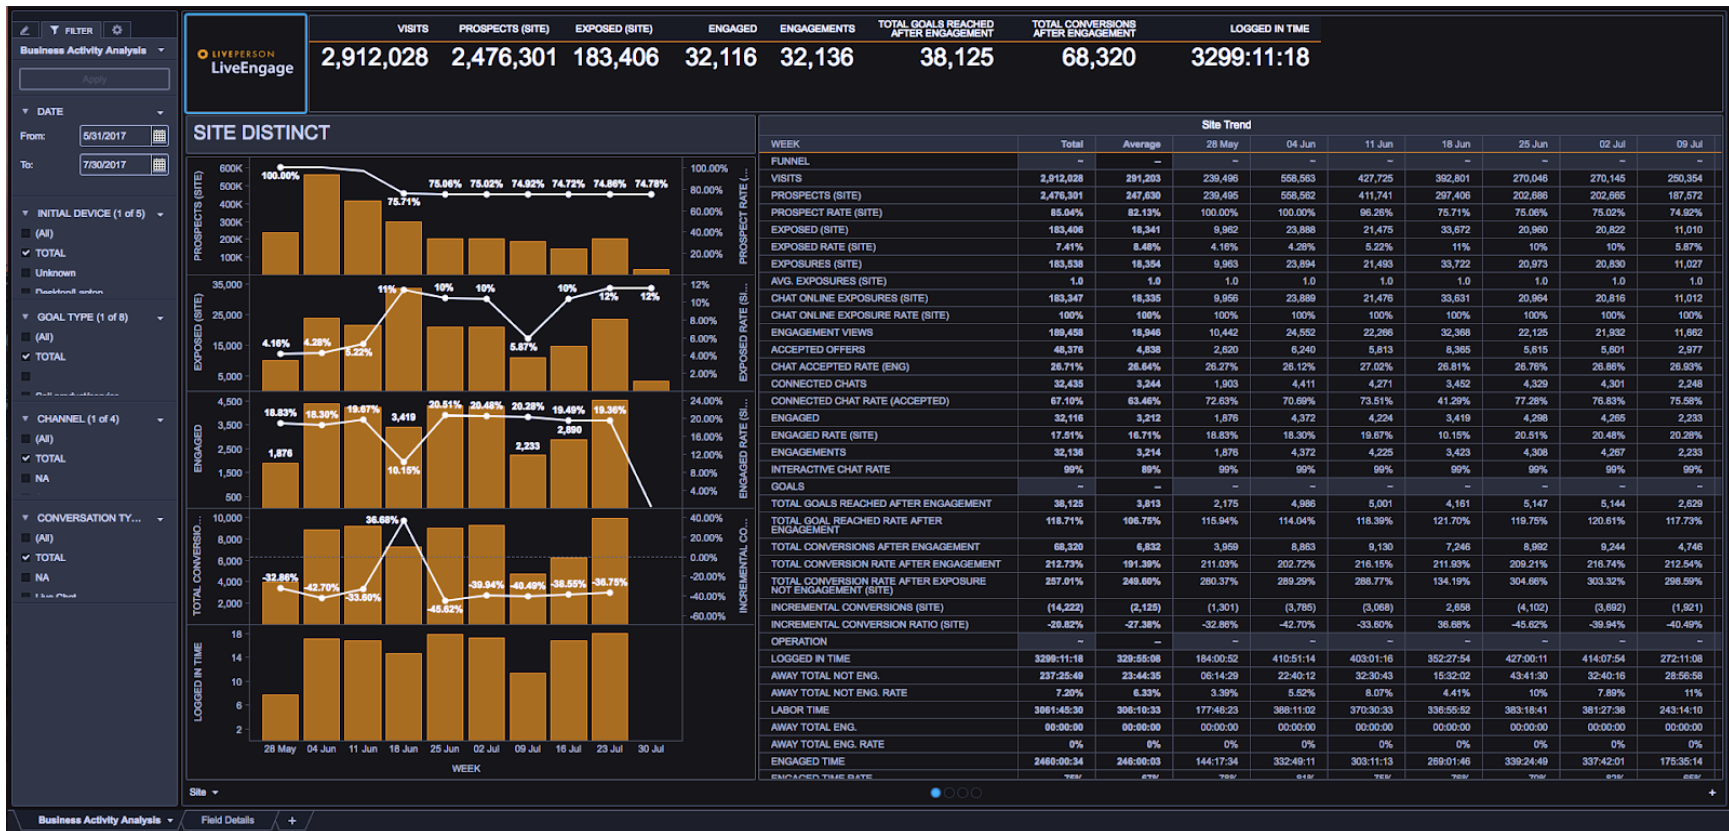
FILTER

Business Activity Analysis

Apply

DATE

From: 5/31/2017

To: 7/30/2017

INITIAL DEVICE (1 of 5)

(All)

TOTAL

Unknown

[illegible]

GOAL TYPE (1 of 8)

(All)

TOTAL

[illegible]

CHANNEL (1 of 4)

(All)

TOTAL

NA

CONVERSATION TY...

(All)

TOTAL

NA

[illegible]

LIVEPERSON LiveEngage

| VISITS | PROSPECTS (SITE) | EXPOSED (SITE) | ENGAGED | ENGAGEMENTS | TOTAL GOALS REACHED AFTER ENGAGEMENT | TOTAL CONVERSIONS AFTER ENGAGEMENT | LOGGED IN TIME |
|---|---|---|---|---|---|---|---|
| 2,912,028 | 2,476,301 | 183,406 | 32,116 | 32,136 | 38,125 | 68,320 | 3299:11:18 |

SITE DISTINCT

PROSPECTS (SITE): 600K 500K 400K 300K 200K 100K; PROSPECT RATE (...: 100.00% 80.00% 60.00% 40.00% 20.00%; 100.00% 75.71% 75.06% 75.02% 74.92% 74.72% 74.86% 74.78%

EXPOSED (SITE): 35,000 25,000 15,000 5,000; EXPOSED RATE (SI...: 12% 10% 8.00% 6.00% 4.00% 2.00%; 4.16% 4.28% 5.22% 11% 10% 10% 5.87% 10% 12% 12%

ENGAGED: 4,500 3,500 2,500 1,500 500; ENGAGED RATE (SI...: 24.00% 20.00% 16.00% 12.00% 8.00% 4.00%; 18.83% 18.30% 19.67% 3,419 1,876 10.15% 20.51% 20.48% 20.28% 19.49% 19.36% 2,890 2,233

TOTAL CONVERSIO...: 10,000 8,000 6,000 4,000 2,000; INCREMENTAL CO...: 40.00% 20.00% 0.00% -20.00% -40.00% -60.00%; 36.68% -32.86% -42.70% -33.60% -45.62% -39.94% -40.49% -38.55% -36.75%

LOGGED IN TIME: 18 14 10 6 2

28 May 04 Jun 11 Jun 18 Jun 25 Jun 02 Jul 09 Jul 16 Jul 23 Jul 30 Jul

WEEK

Site Trend

| WEEK | Total | Average | 28 May | 04 Jun | 11 Jun | 18 Jun | 25 Jun | 02 Jul | 09 Jul |
|---|---|---|---|---|---|---|---|---|---|
| FUNNEL | – | – | – | – | – | – | – | – | – |
| VISITS | 2,912,028 | 291,203 | 239,496 | 558,563 | 427,725 | 392,801 | 270,046 | 270,145 | 250,354 |
| PROSPECTS (SITE) | 2,476,301 | 247,630 | 239,495 | 558,562 | 411,741 | 297,406 | 202,686 | 202,665 | 187,572 |
| PROSPECT RATE (SITE) | 85.04% | 82.13% | 100.00% | 100.00% | 96.26% | 75.71% | 75.06% | 75.02% | 74.92% |
| EXPOSED (SITE) | 183,406 | 18,341 | 9,962 | 23,888 | 21,475 | 33,672 | 20,960 | 20,822 | 11,010 |
| EXPOSED RATE (SITE) | 7.41% | 8.48% | 4.16% | 4.28% | 5.22% | 11% | 10% | 10% | 5.87% |
| EXPOSURES (SITE) | 183,538 | 18,354 | 9,963 | 23,894 | 21,493 | 33,722 | 20,973 | 20,830 | 11,027 |
| AVG. EXPOSURES (SITE) | 1.0 | 1.0 | 1.0 | 1.0 | 1.0 | 1.0 | 1.0 | 1.0 | 1.0 |
| CHAT ONLINE EXPOSURES (SITE) | 183,347 | 18,335 | 9,956 | 23,889 | 21,476 | 33,631 | 20,964 | 20,816 | 11,012 |
| CHAT ONLINE EXPOSURE RATE (SITE) | 100% | 100% | 100% | 100% | 100% | 100% | 100% | 100% | 100% |
| ENGAGEMENT VIEWS | 189,458 | 18,946 | 10,442 | 24,552 | 22,266 | 32,368 | 22,125 | 21,932 | 11,662 |
| ACCEPTED OFFERS | 48,376 | 4,838 | 2,620 | 6,240 | 5,813 | 8,365 | 5,615 | 5,601 | 2,977 |
| CHAT ACCEPTED RATE (ENG) | 26.71% | 26.64% | 26.27% | 26.12% | 27.02% | 26.81% | 26.76% | 26.86% | 26.93% |
| CONNECTED CHATS | 32,435 | 3,244 | 1,903 | 4,411 | 4,271 | 3,452 | 4,329 | 4,301 | 2,248 |
| CONNECTED CHAT RATE (ACCEPTED) | 67.10% | 63.46% | 72.63% | 70.69% | 73.51% | 41.29% | 77.28% | 76.83% | 75.58% |
| ENGAGED | 32,116 | 3,212 | 1,876 | 4,372 | 4,224 | 3,419 | 4,298 | 4,265 | 2,233 |
| ENGAGED RATE (SITE) | 17.51% | 16.71% | 18.83% | 18.30% | 19.67% | 10.15% | 20.51% | 20.48% | 20.28% |
| ENGAGEMENTS | 32,136 | 3,214 | 1,876 | 4,372 | 4,225 | 3,423 | 4,308 | 4,267 | 2,233 |
| INTERACTIVE CHAT RATE | 99% | 89% | 99% | 99% | 99% | 99% | 99% | 99% | 99% |
| GOALS | – | – | – | – | – | – | – | – | – |
| TOTAL GOALS REACHED AFTER ENGAGEMENT | 38,125 | 3,813 | 2,175 | 4,986 | 5,001 | 4,161 | 5,147 | 5,144 | 2,629 |
| TOTAL GOAL REACHED RATE AFTER ENGAGEMENT | 118.71% | 106.75% | 115.94% | 114.04% | 118.39% | 121.70% | 119.75% | 120.61% | 117.73% |
| TOTAL CONVERSIONS AFTER ENGAGEMENT | 68,320 | 6,832 | 3,959 | 8,863 | 9,130 | 7,246 | 8,992 | 9,244 | 4,746 |
| TOTAL CONVERSION RATE AFTER ENGAGEMENT | 212.73% | 191.39% | 211.03% | 202.72% | 216.15% | 211.93% | 209.21% | 216.74% | 212.54% |
| TOTAL CONVERSION RATE AFTER EXPOSURE NOT ENGAGEMENT (SITE) | 257.01% | 249.60% | 280.37% | 289.29% | 288.77% | 134.19% | 304.66% | 303.32% | 298.59% |
| INCREMENTAL CONVERSIONS (SITE) | (14,222) | (2,125) | (1,301) | (3,785) | (3,068) | 2,658 | (4,102) | (3,692) | (1,921) |
| INCREMENTAL CONVERSION RATIO (SITE) | -20.82% | -27.38% | -32.86% | -42.70% | -33.60% | 36.68% | -45.62% | -39.94% | -40.49% |
| OPERATION | – | – | – | – | – | – | – | – | – |
| LOGGED IN TIME | 3299:11:18 | 329:55:08 | 184:00:52 | 410:51:14 | 403:01:16 | 352:27:54 | 427:00:11 | 414:07:54 | 272:11:08 |
| AWAY TOTAL NOT ENG. | 237:25:49 | 23:44:35 | 06:14:29 | 22:40:12 | 32:30:43 | 15:32:02 | 43:41:30 | 32:40:16 | 28:56:58 |
| AWAY TOTAL NOT ENG. RATE | 7.20% | 6.33% | 3.39% | 5.52% | 8.07% | 4.41% | 10% | 7.89% | 11% |
| LABOR TIME | 3061:45:30 | 306:10:33 | 177:46:23 | 388:11:02 | 370:30:33 | 336:55:52 | 383:18:41 | 381:27:38 | 243:14:10 |
| AWAY TOTAL ENG. | 00:00:00 | 00:00:00 | 00:00:00 | 00:00:00 | 00:00:00 | 00:00:00 | 00:00:00 | 00:00:00 | 00:00:00 |
| AWAY TOTAL ENG. RATE | 0% | 0% | 0% | 0% | 0% | 0% | 0% | 0% | 0% |
| ENGAGED TIME | 2460:00:34 | 246:00:03 | 144:17:34 | 332:49:11 | 303:11:13 | 269:01:46 | 339:24:49 | 337:42:01 | 175:35:14 |

Site

Business Activity Analysis   Field Details   +